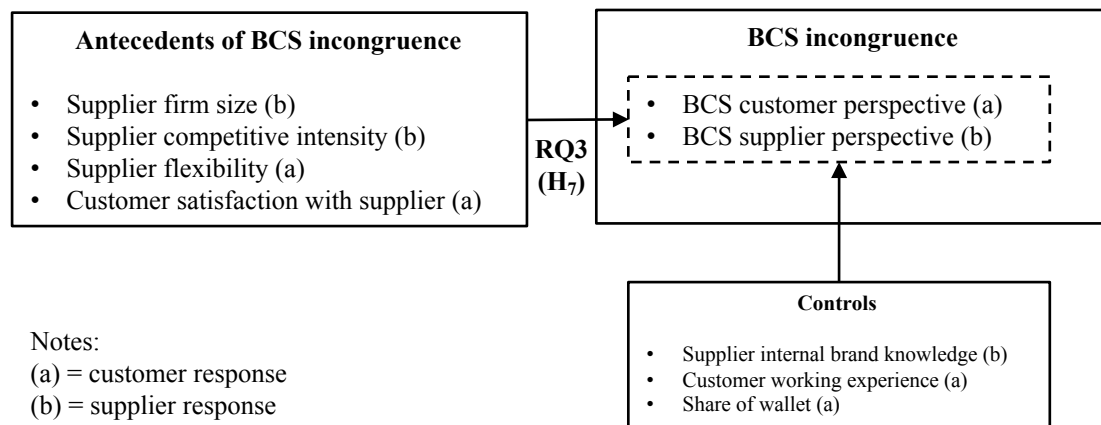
**Antecedents of BCS incongruence**

- Supplier firm size (b)
- Supplier competitive intensity (b)
- Supplier flexibility (a)
- Customer satisfaction with supplier (a)

RQ3 ($H_7$)

**BCS incongruence**

- BCS customer perspective (a)
- BCS supplier perspective (b)

**Controls**

- Supplier internal brand knowledge (b)
- Customer working experience (a)
- Share of wallet (a)

Notes:
(a) = customer response
(b) = supplier response